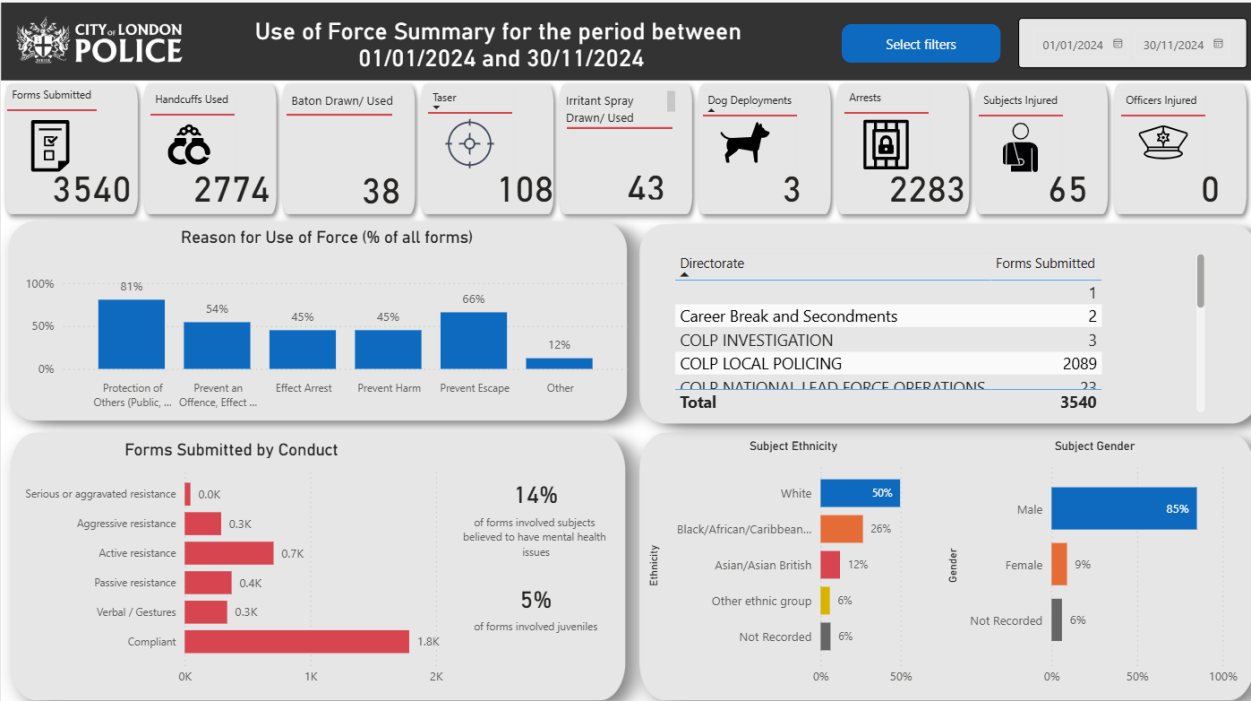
CITY of LONDON POLICE

Use of Force Summary for the period between 01/01/2024 and 30/11/2024

Select filters

01/01/2024 30/11/2024

Forms Submitted 3540

Handcuffs Used 2774

Baton Drawn/ Used 38

Taser 108

Irritant Spray Drawn/ Used 43

Dog Deployments 3

Arrests 2283

Subjects Injured 65

Officers Injured 0

Reason for Use of Force (% of all forms)

100%
50%
0%

81% Protection of Others (Public, ...
54% Prevent an Offence, Effect ...
45% Effect Arrest
45% Prevent Harm
66% Prevent Escape
12% Other

| Directorate | Forms Submitted |
|---|---|
| | 1 |
| Career Break and Secondments | 2 |
| COLP INVESTIGATION | 3 |
| COLP LOCAL POLICING | 2089 |
| COLP NATIONAL LEAD FORCE OPERATIONS | 23 |
| Total | 3540 |

Forms Submitted by Conduct

Serious or aggravated resistance 0.0K
Aggressive resistance 0.3K
Active resistance 0.7K
Passive resistance 0.4K
Verbal / Gestures 0.3K
Compliant 1.8K

0K 1K 2K

14%
of forms involved subjects believed to have mental health issues

5%
of forms involved juveniles

Subject Ethnicity

Ethnicity

White 50%
Black/African/Caribbean... 26%
Asian/Asian British 12%
Other ethnic group 6%
Not Recorded 6%

0% 50%

Subject Gender

Gender

Male 85%
Female 9%
Not Recorded 6%

0% 50% 100%